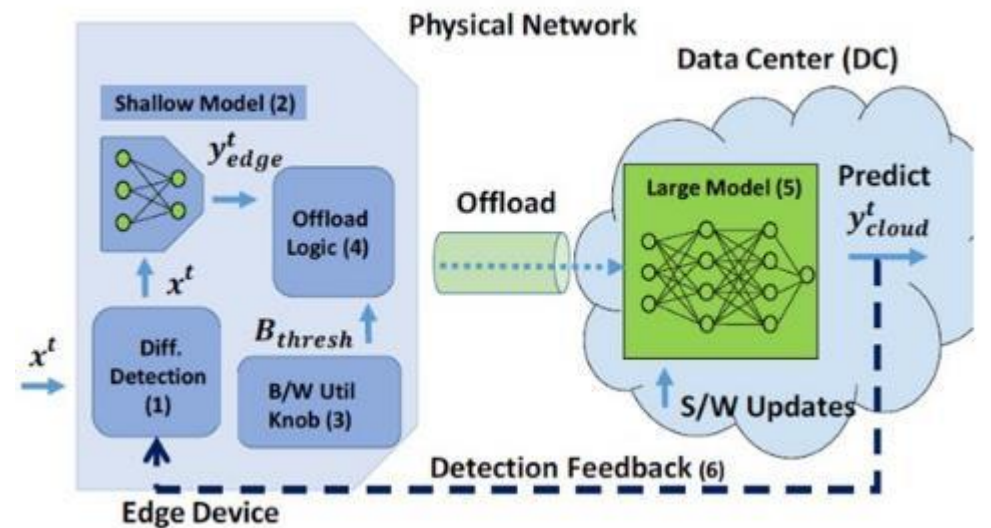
Physical Network

Data Center (DC)

Shallow Model (2)

$y^t_{edge}$

Offload Logic (4)

$x^t$

$x^t$

Diff. Detection (1)

$B_{thresh}$

B/W Util Knob (3)

Offload

Large Model (5)

Predict

$y^t_{cloud}$

S/W Updates

Detection Feedback (6)

Edge Device